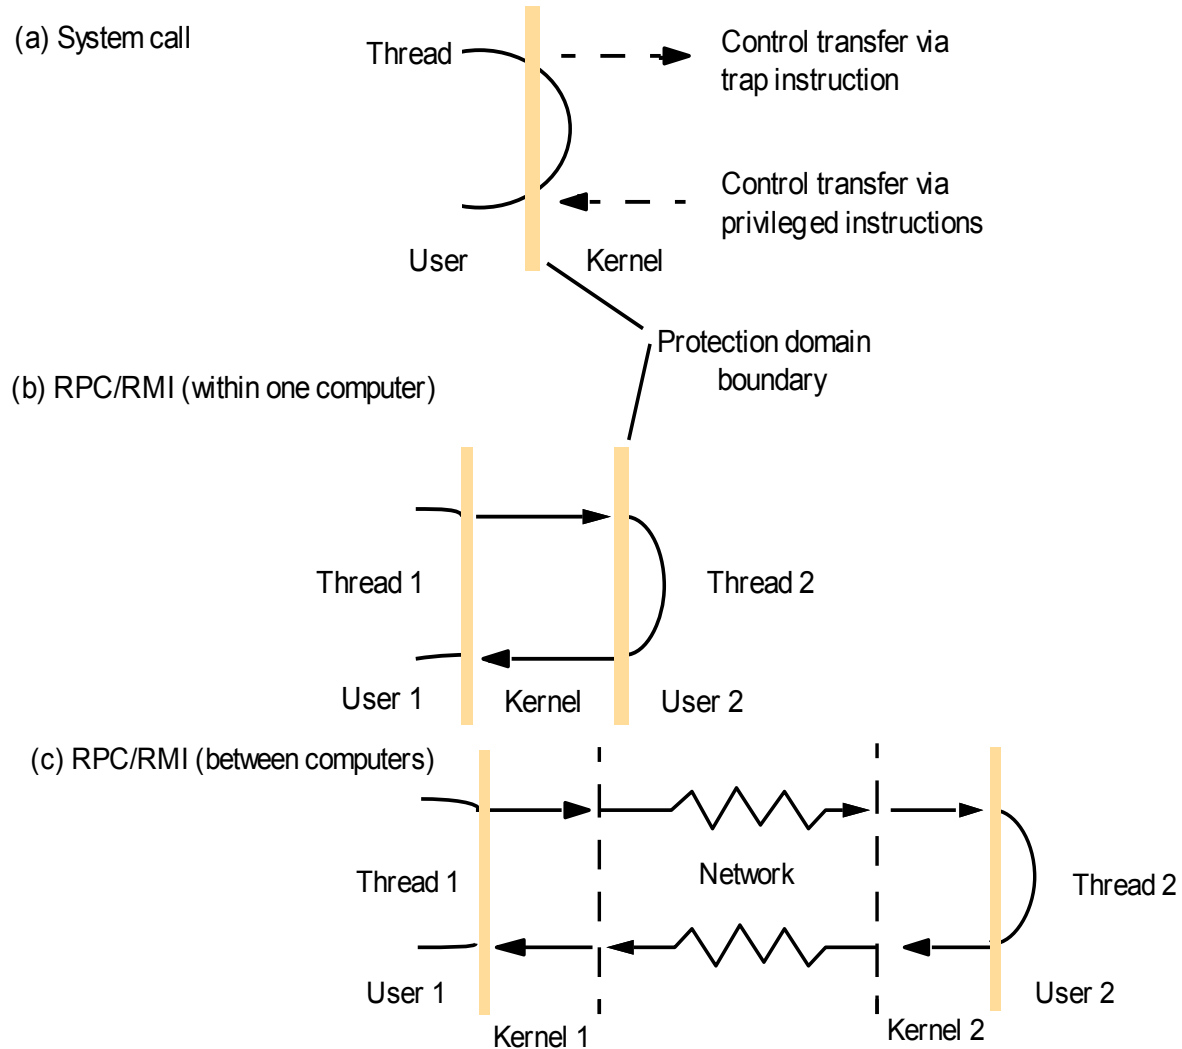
(a) System call

Thread

Control transfer via trap instruction

Control transfer via privileged instructions

User

Kernel

Protection domain boundary

(b) RPC/RMI (within one computer)

Thread 1

Thread 2

User 1

Kernel

User 2

(c) RPC/RMI (between computers)

Network

Thread 1

Thread 2

User 1

User 2

Kernel 1

Kernel 2